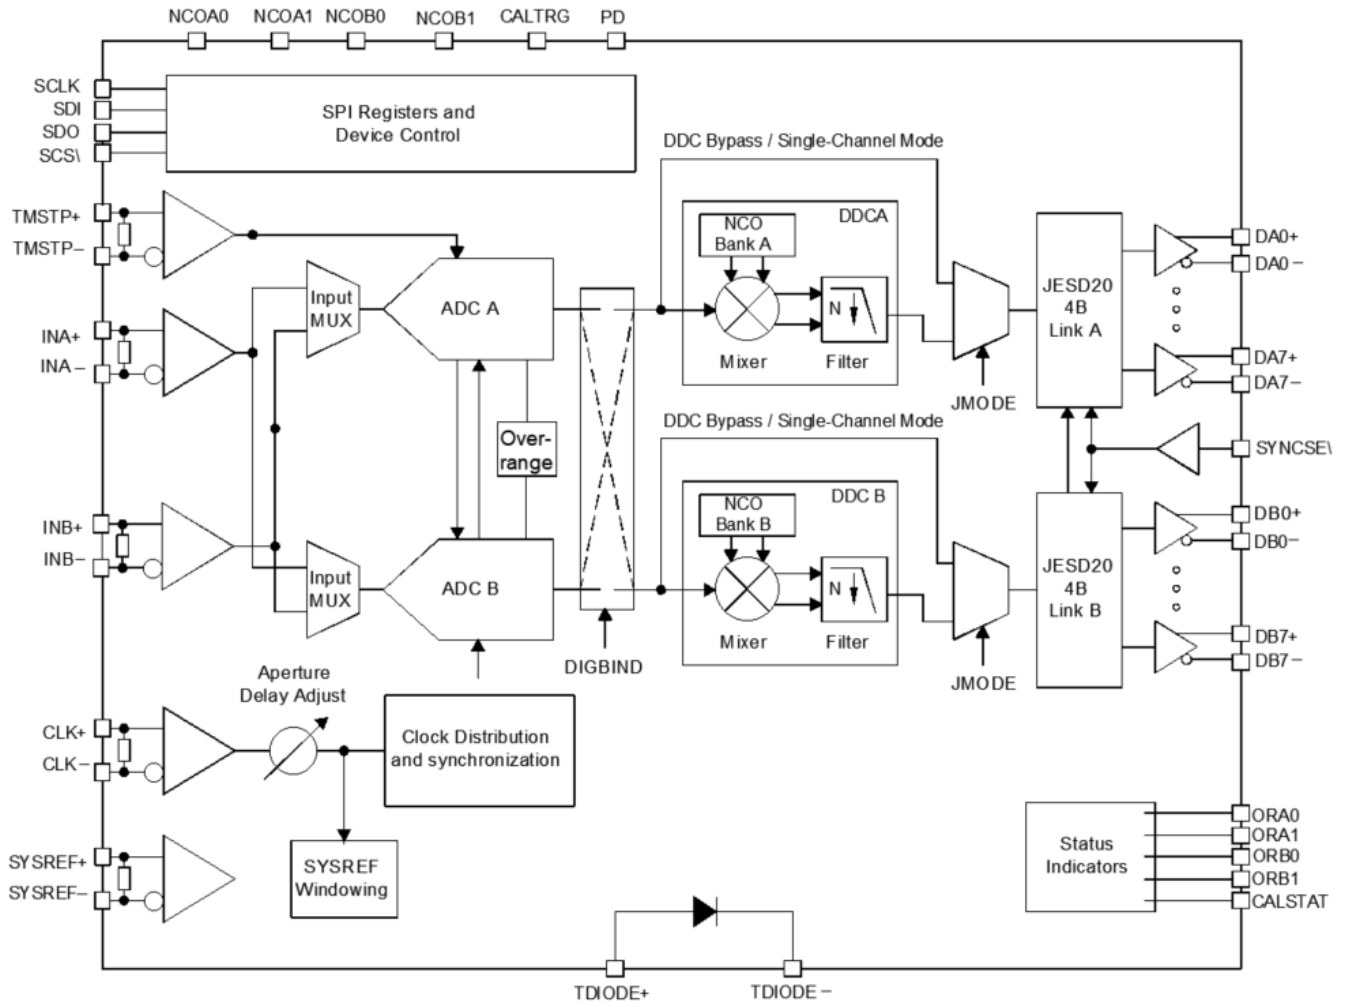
NCOA0 NCOA1 NCOB0 NCOB1 CALTRG PD

SCLK
SDI
SDO
SCS\

SPI Registers and Device Control

DDC Bypass / Single-Channel Mode

TMSTP+
TMSTP–

INA+
INA–

Input MUX

ADC A

NCO Bank A

DDCA

N

Mixer

Filter

JMODE

JESD204B Link A

DA0+
DA0 –
DA7+
DA7–

Over-range

DDC Bypass / Single-Channel Mode

SYNCSE\

INB+
INB–

Input MUX

ADC B

NCO Bank B

DDC B

N

Mixer

Filter

JMODE

JESD204B Link B

DB0+
DB0–
DB7+
DB7 –

DIGBIND

Aperture Delay Adjust

CLK+
CLK–

Clock Distribution and synchronization

SYSREF+
SYSREF–

SYSREF Windowing

Status Indicators

ORA0
ORA1
ORB0
ORB1
CALSTAT

TDIODE+ TDIODE –